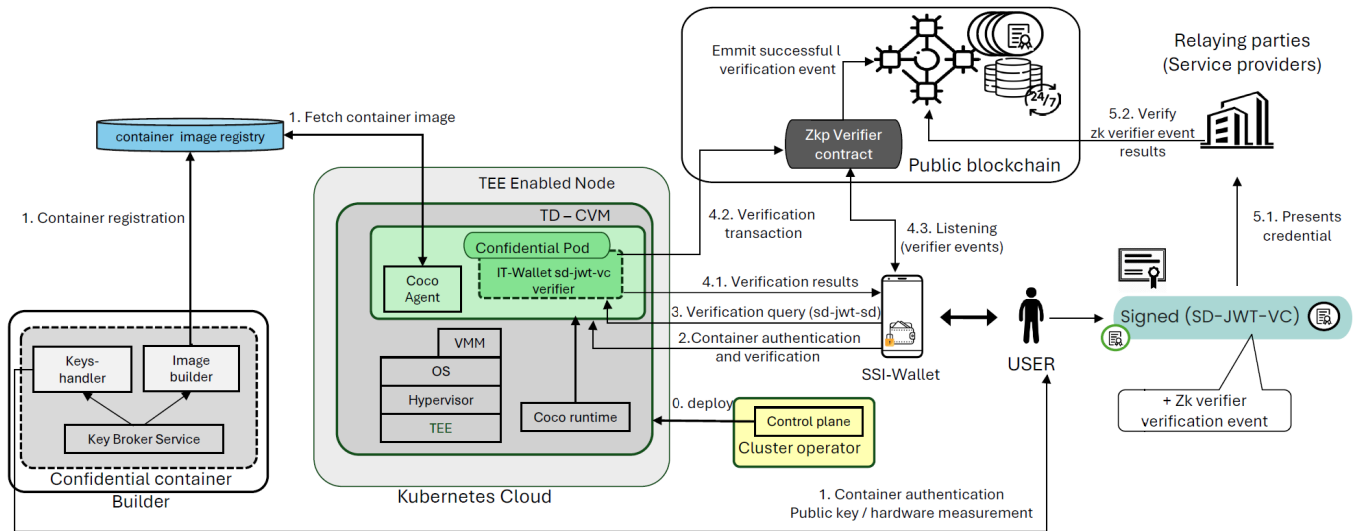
Emmit successful verification event

Relaying parties (Service providers)

1. Fetch container image

container image registry

Zkp Verifier contract

5.2. Verify zk verifier event results

Public blockchain

TEE Enabled Node

1. Container registration

TD – CVM

4.2. Verification transaction

4.3. Listening (verifier events)

5.1. Presents credential

Confidential Pod

Coco Agent

IT-Wallet sd-jwt-vc verifier

4.1. Verification results

3. Verification query (sd-jwt-sd)

2.Container authentication and verification

Signed (SD-JWT-VC)

Keys-handler

Image builder

VMM

OS

Hypervisor

TEE

Coco runtime

0. deploy

Control plane

Cluster operator

SSI-Wallet

USER

+ Zk verifier verification event

Key Broker Service

Confidential container Builder

Kubernetes Cloud

1. Container authentication Public key / hardware measurement